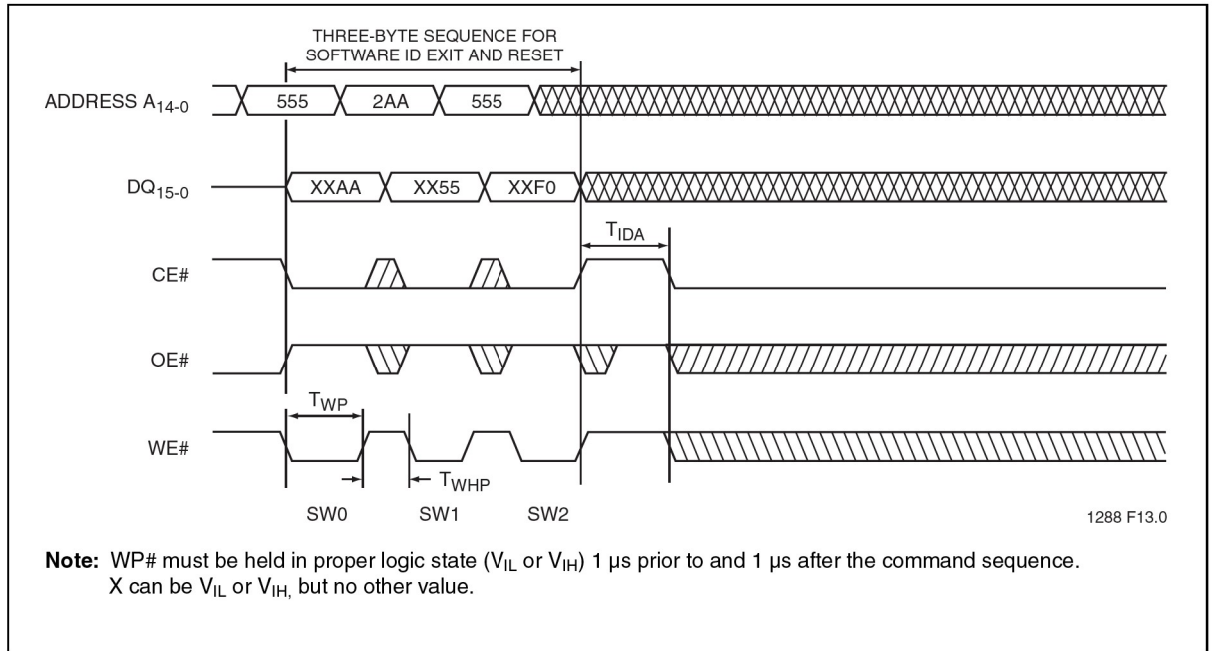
THREE-BYTE SEQUENCE FOR SOFTWARE ID EXIT AND RESET

ADDRESS $A_{14-0}$

555

2AA

555

$DQ_{15-0}$

XXAA

XX55

XXF0

$T_{IDA}$

CE#

OE#

$T_{WP}$

WE#

$T_{WHP}$

SW0

SW1

SW2

1288 F13.0

**Note:** WP# must be held in proper logic state ($V_{IL}$ or $V_{IH}$) 1 µs prior to and 1 µs after the command sequence. X can be $V_{IL}$ or $V_{IH,}$ but no other value.